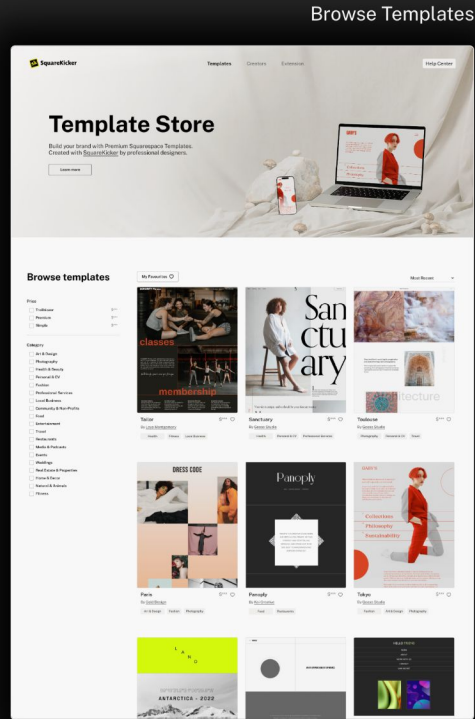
Browse Templates

SquareKicker

Templates Creators Extensions

Help Center

Template Store

Build your brand with Premium Squarespace Templates. Created with SquareKicker by professional designers.

Learn more

Browse templates

My Favourites

Most Recent

Price

Trailblazer

Premium

Simple

Category

Art & Design

Photography

Health & Beauty

Personal & CV

Fashion

Professional Services

Local Business

Community & Non-Profits

Food

Entertainment

Travel

Restaurants

Media & Podcasts

Events

Weddings

Real Estate & Properties

Home & Decor

Personal & Animals

Fitness

classes

membership

Tailor

Sanctuary

Sanctuary

Toulouse

DRESS CODE

Paris

Panoply

Panoply

Tokyo

Collections

Philosophy

Sustainability

ANTARCTICA · 2022